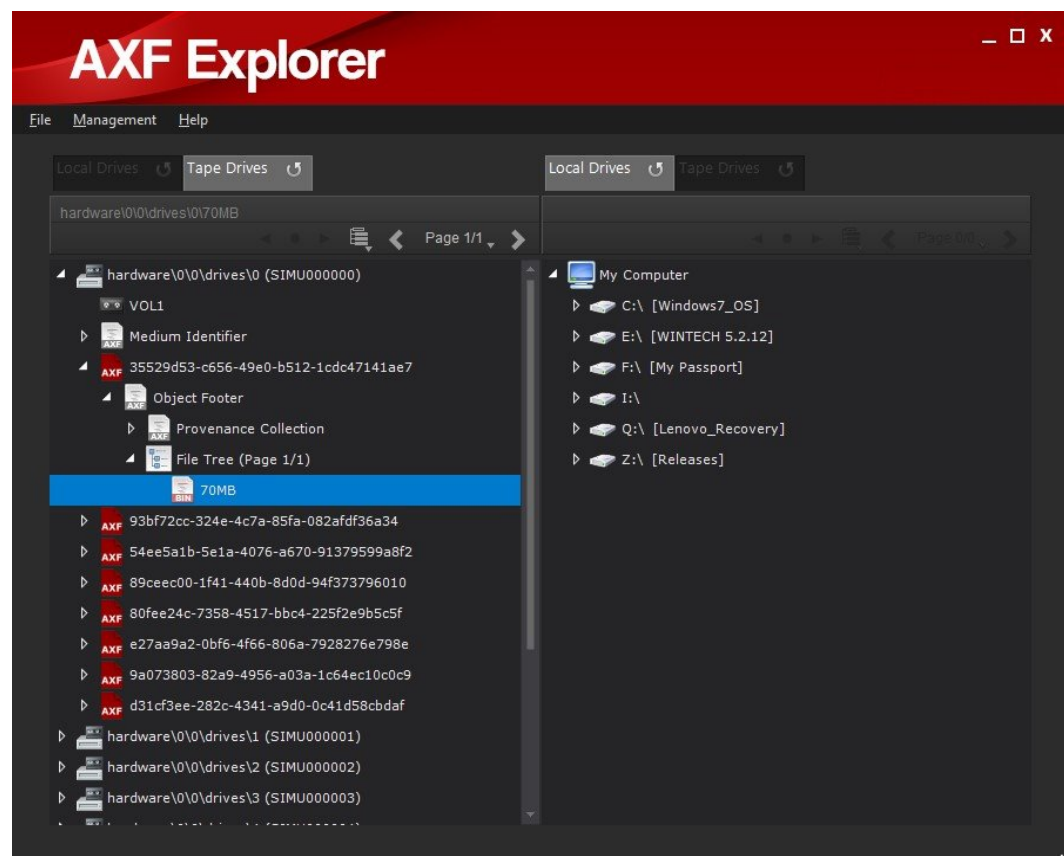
AXF Explorer

_ □ X

File Management Help

Local Drives Tape Drives

Local Drives Tape Drives

hardware\0\0\drives\0\70MB

Page 1/1

Page 0/0

hardware\0\0\drives\0 (SIMU000000)

VOL1

Medium Identifier

35529d53-c656-49e0-b512-1cdc47141ae7

Object Footer

Provenance Collection

File Tree (Page 1/1)

70MB

93bf72cc-324e-4c7a-85fa-082afdf36a34

54ee5a1b-5e1a-4076-a670-91379599a8f2

89ceec00-1f41-440b-8d0d-94f373796010

80fee24c-7358-4517-bbc4-225f2e9b5c5f

e27aa9a2-0bf6-4f66-806a-7928276e798e

9a073803-82a9-4956-a03a-1c64ec10c0c9

d31cf3ee-282c-4341-a9d0-0c41d58cbdaf

hardware\0\0\drives\1 (SIMU000001)

hardware\0\0\drives\2 (SIMU000002)

hardware\0\0\drives\3 (SIMU000003)

My Computer

C:\ [Windows7_OS]

E:\ [WINTECH 5.2.12]

F:\ [My Passport]

I:\

Q:\ [Lenovo_Recovery]

Z:\ [Releases]